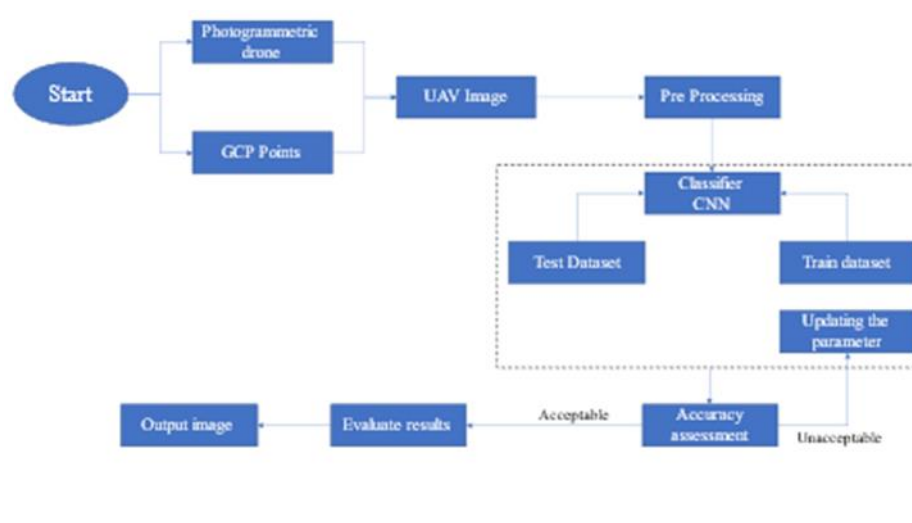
Start

Photogrammetric drone

GCP Points

UAV Image

Pre Processing

Classifier CNN

Test Dataset

Train dataset

Updating the parameter

Accuracy assessment

Acceptable

Unacceptable

Evaluate results

Output image